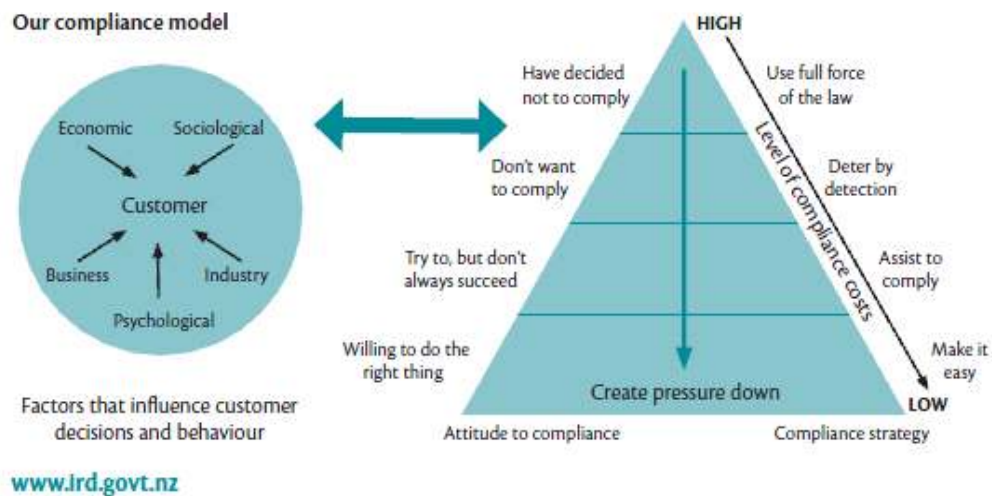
Our compliance model

Economic

Sociological

Customer

Business

Industry

Psychological

Factors that influence customer decisions and behaviour

HIGH

Have decided not to comply

Don't want to comply

Try to, but don't always succeed

Willing to do the right thing

Create pressure down

Attitude to compliance

Level of compliance costs

Use full force of the law

Deter by detection

Assist to comply

Make it easy

LOW

Compliance strategy

www.ird.govt.nz